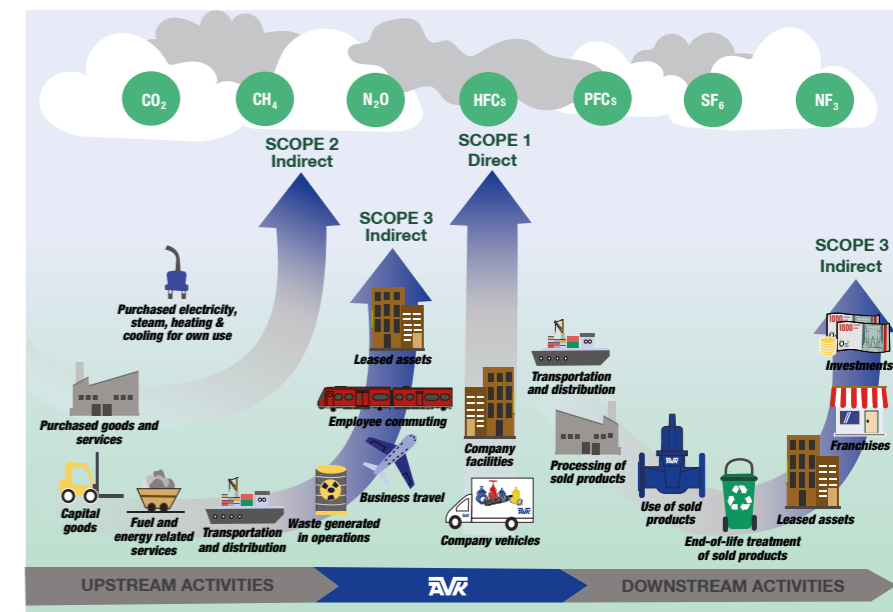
$CO_2$ $CH_4$ $N_2O$ HFCs PFCs $SF_6$ $NF_3$

SCOPE 2
Indirect

SCOPE 1
Direct

SCOPE 3
Indirect

SCOPE 3
Indirect

Purchased electricity, steam, heating & cooling for own use

Leased assets

Employee commuting

Purchased goods and services

Capital goods

Fuel and energy related services

Transportation and distribution

Waste generated in operations

Business travel

Company facilities

Company vehicles

Transportation and distribution

Processing of sold products

Use of sold products

End-of-life treatment of sold products

Leased assets

Franchises

Investments

UPSTREAM ACTIVITIES

AVK

DOWNSTREAM ACTIVITIES